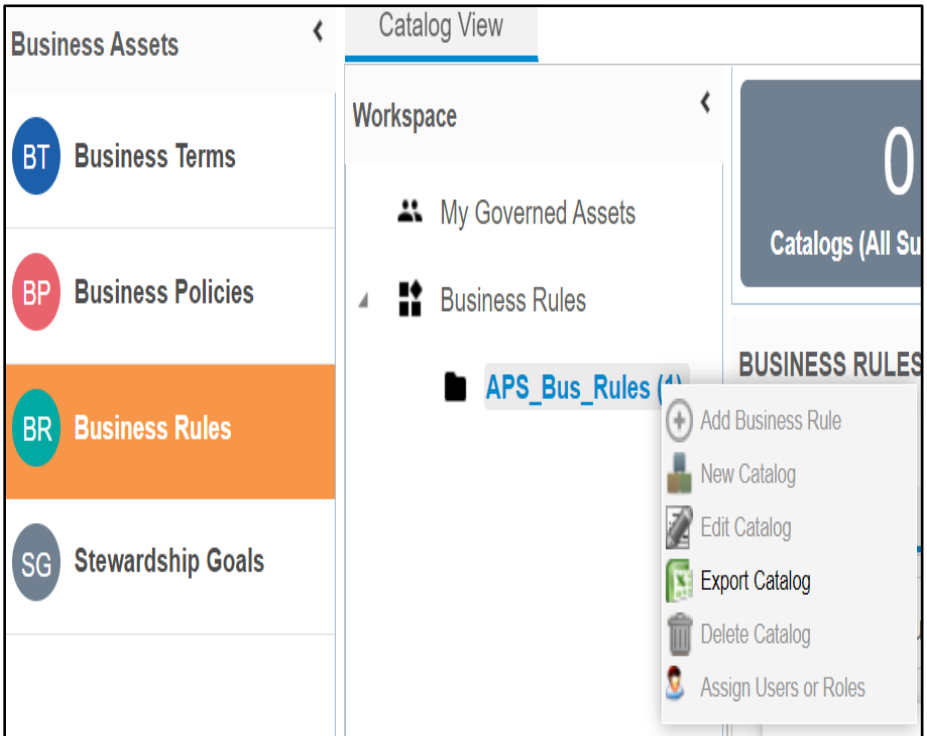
Business Assets

BT Business Terms

BP Business Policies

BR Business Rules

SG Stewardship Goals

Catalog View

Workspace

My Governed Assets

Business Rules

APS_Bus_Rules (1)

0

Catalogs (All Su

BUSINESS RULES

Add Business Rule

New Catalog

Edit Catalog

Export Catalog

Delete Catalog

Assign Users or Roles